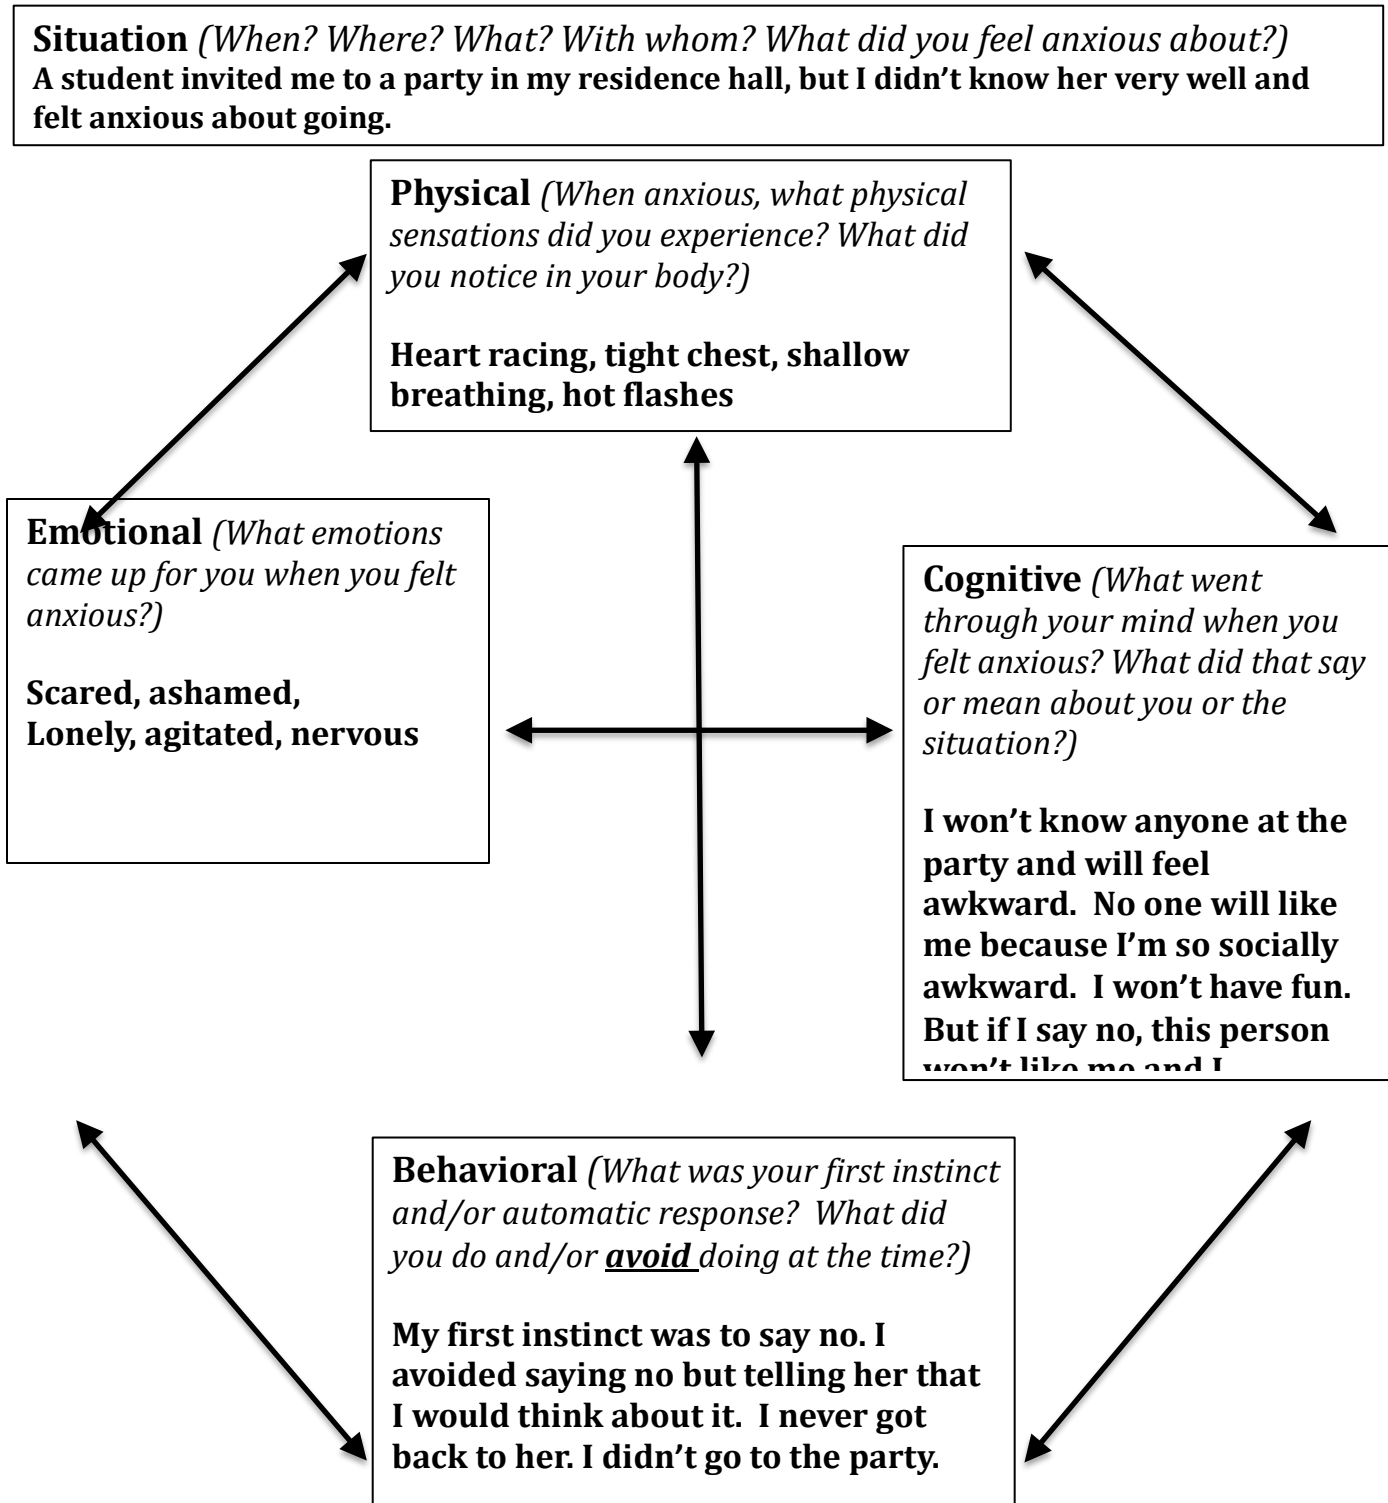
**Situation** *(When? Where? What? With whom? What did you feel anxious about?)*
**A student invited me to a party in my residence hall, but I didn't know her very well and felt anxious about going.**

**Physical** *(When anxious, what physical sensations did you experience? What did you notice in your body?)*

**Heart racing, tight chest, shallow breathing, hot flashes**

**Emotional** *(What emotions came up for you when you felt anxious?)*

**Scared, ashamed, Lonely, agitated, nervous**

**Cognitive** *(What went through your mind when you felt anxious? What did that say or mean about you or the situation?)*

**I won't know anyone at the party and will feel awkward. No one will like me because I'm so socially awkward. I won't have fun. But if I say no, this person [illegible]**

**Behavioral** *(What was your first instinct and/or automatic response? What did you do and/or **avoid** doing at the time?)*

**My first instinct was to say no. I avoided saying no but telling her that I would think about it. I never got back to her. I didn't go to the party.**